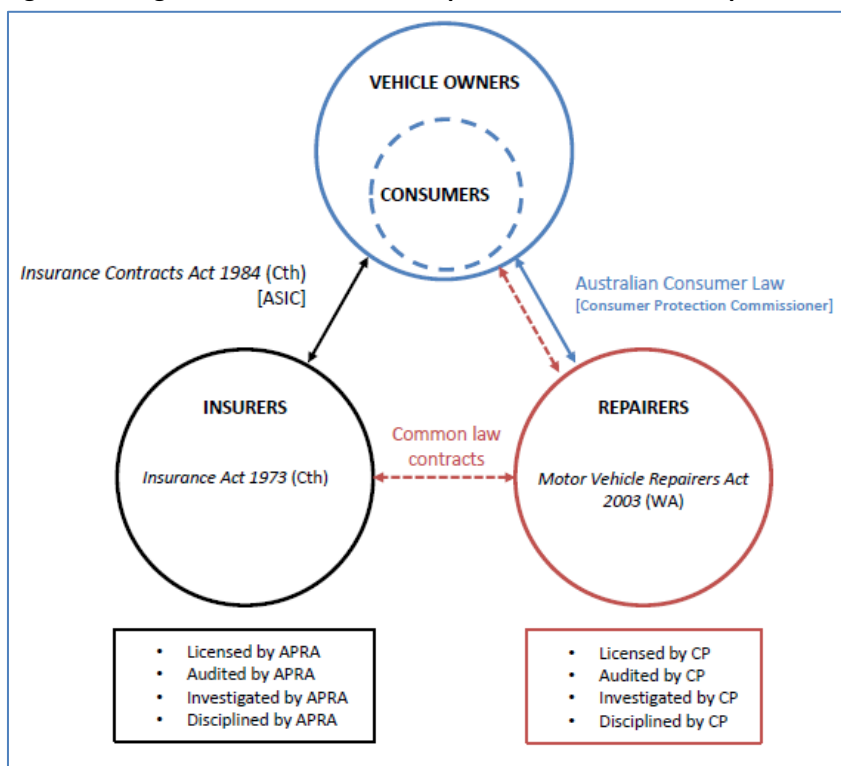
VEHICLE OWNERS

CONSUMERS

*Insurance Contracts Act 1984* (Cth) [ASIC]

Australian Consumer Law [Consumer Protection Commissioner]

INSURERS

*Insurance Act 1973* (Cth)

Common law contracts

REPAIRERS

*Motor Vehicle Repairers Act 2003* (WA)

- Licensed by APRA
- Audited by APRA
- Investigated by APRA
- Disciplined by APRA

- Licensed by CP
- Audited by CP
- Investigated by CP
- Disciplined by CP